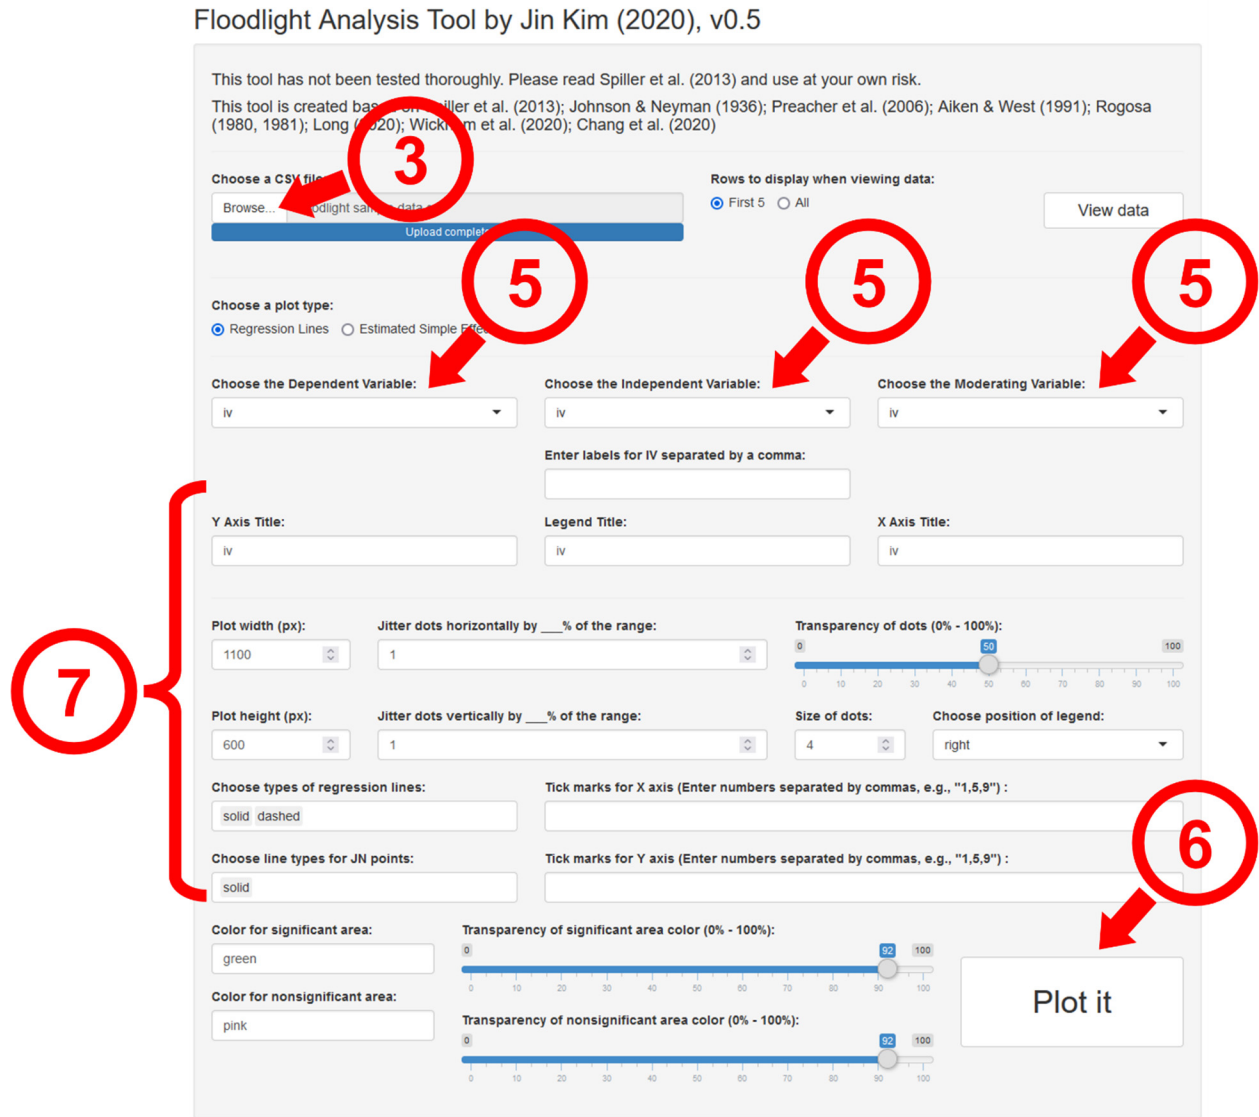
Floodlight Analysis Tool by Jin Kim (2020), v0.5

This tool has not been tested thoroughly. Please read Spiller et al. (2013) and use at your own risk.

This tool is created bas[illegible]iller et al. (2013); Johnson & Neyman (1936); Preacher et al. (2006); Aiken & West (1991); Rogosa (1980, 1981); Long ([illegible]20); Wick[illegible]m et al. (2020); Chang et al. (2020)

3

Choose a CSV file

Browse... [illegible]odlight sa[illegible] data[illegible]

Upload complet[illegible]

Rows to display when viewing data:

First 5 All

View data

5

5

5

Choose a plot type:

Regression Lines Estimated Simple Effe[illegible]

Choose the Dependent Variable:

iv

Choose the Independent Variable:

iv

Choose the Moderating Variable:

iv

Enter labels for IV separated by a comma:

Y Axis Title:

iv

Legend Title:

iv

X Axis Title:

iv

7

Plot width (px):

1100

Jitter dots horizontally by ___% of the range:

1

Transparency of dots (0% - 100%):

0 50 100

0 10 20 30 40 50 60 70 80 90 100

Plot height (px):

600

Jitter dots vertically by ___% of the range:

1

Size of dots:

4

Choose position of legend:

right

Choose types of regression lines:

solid dashed

Tick marks for X axis (Enter numbers separated by commas, e.g., "1,5,9") :

6

Choose line types for JN points:

solid

Tick marks for Y axis (Enter numbers separated by commas, e.g., "1,5,9") :

Color for significant area:

green

Transparency of significant area color (0% - 100%):

0 92 100

0 10 20 30 40 50 60 70 80 90 100

Color for nonsignificant area:

pink

Transparency of nonsignificant area color (0% - 100%):

0 92 100

0 10 20 30 40 50 60 70 80 90 100

Plot it